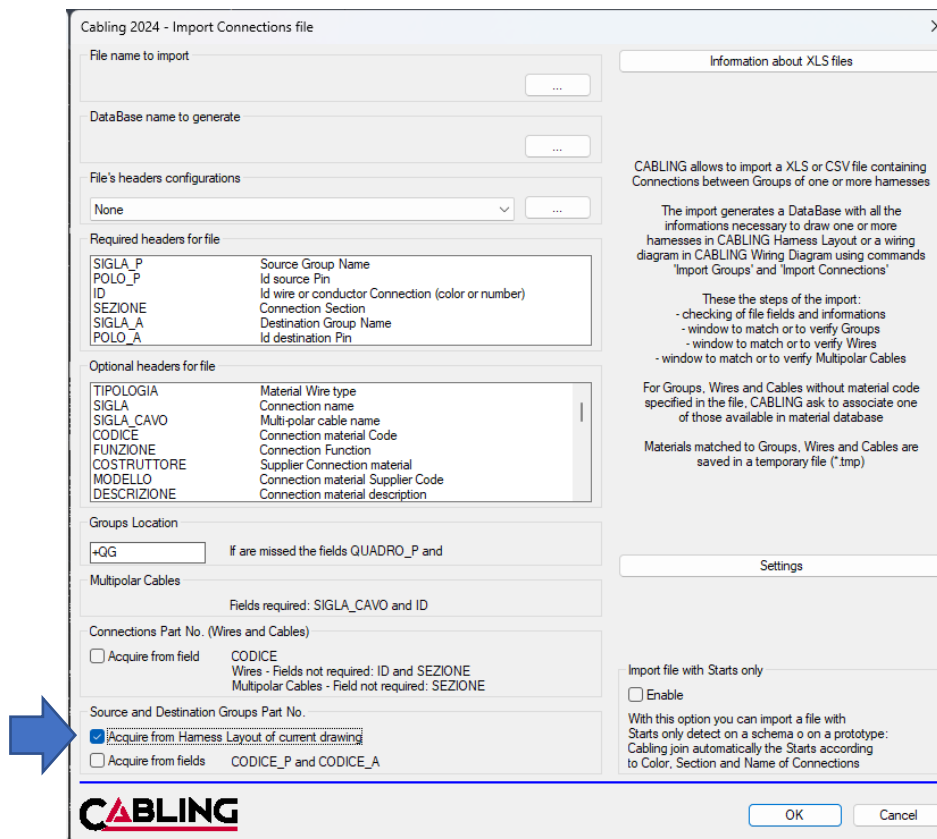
Cabling 2024 - Import Connections file

File name to import

...

DataBase name to generate

...

File's headers configurations

None

...

Required headers for file

| | |
|---|---|
| SIGLA_P | Source Group Name |
| POLO_P | Id source Pin |
| ID | Id wire or conductor Connection (color or number) |
| SEZIONE | Connection Section |
| SIGLA_A | Destination Group Name |
| POLO_A | Id destination Pin |

Optional headers for file

| | |
|---|---|
| TIPOLOGIA | Material Wire type |
| SIGLA | Connection name |
| SIGLA_CAVO | Multi-polar cable name |
| CODICE | Connection material Code |
| FUNZIONE | Connection Function |
| COSTRUTTORE | Supplier Connection material |
| MODELLO | Connection material Supplier Code |
| DESCRIZIONE | Connection material description |

Groups Location

+QG

If are missed the fields QUADRO_P and

Multipolar Cables

Fields required: SIGLA_CAVO and ID

Connections Part No. (Wires and Cables)

Acquire from field

CODICE
Wires - Fields not required: ID and SEZIONE
Multipolar Cables - Field not required: SEZIONE

Source and Destination Groups Part No.

Acquire from Harness Layout of current drawing

Acquire from fields

CODICE_P and CODICE_A

Information about XLS files

CABLING allows to import a XLS or CSV file containing Connections between Groups of one or more harnesses

The import generates a DataBase with all the informations necessary to draw one or more harnesses in CABLING Harness Layout or a wiring diagram in CABLING Wiring Diagram using commands 'Import Groups' and 'Import Connections'

These the steps of the import:
- checking of file fields and informations
- window to match or to verify Groups
- window to match or to verify Wires
- window to match or to verify Multipolar Cables

For Groups, Wires and Cables without material code specified in the file, CABLING ask to associate one of those available in material database

Materials matched to Groups, Wires and Cables are saved in a temporary file (*.tmp)

Settings

Import file with Starts only

Enable

With this option you can import a file with Starts only detect on a schema o on a prototype: Cabling join automatically the Starts according to Color, Section and Name of Connections

CABLING

OK

Cancel